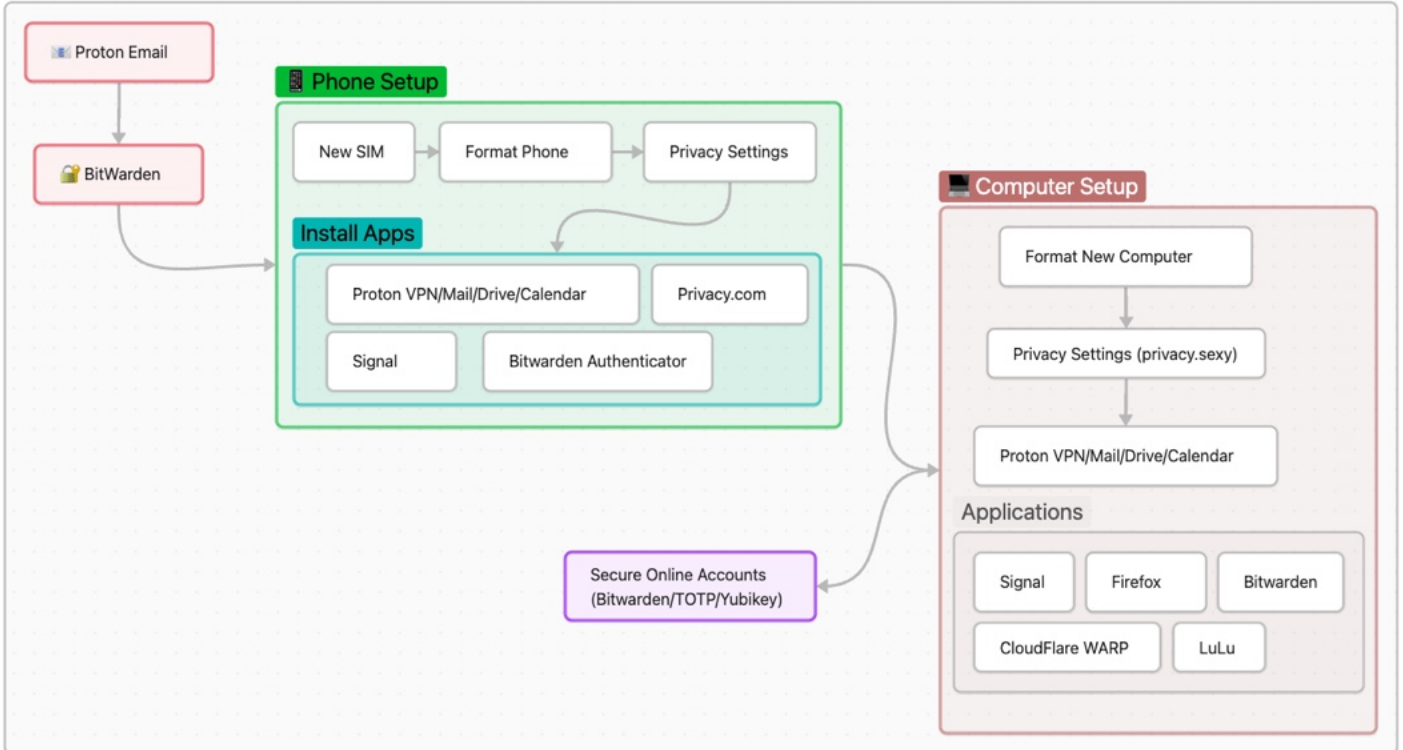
📧 Proton Email

🔐 BitWarden

📱 Phone Setup

New SIM

Format Phone

Privacy Settings

Install Apps

Proton VPN/Mail/Drive/Calendar

Privacy.com

Signal

Bitwarden Authenticator

💻 Computer Setup

Format New Computer

Privacy Settings (privacy.sexy)

Proton VPN/Mail/Drive/Calendar

Applications

Signal

Firefox

Bitwarden

CloudFlare WARP

LuLu

Secure Online Accounts (Bitwarden/TOTP/Yubikey)